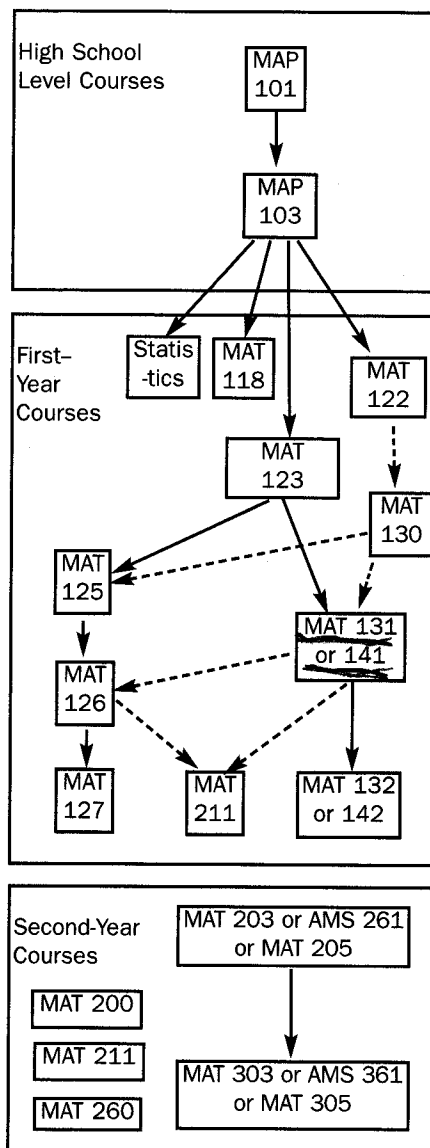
High School Level Courses

MAP 101

MAP 103

First–Year Courses

Statis-tics

MAT 118

MAT 122

MAT 123

MAT 130

MAT 125

MAT 131 or 141

MAT 126

MAT 127

MAT 211

MAT 132 or 142

Second-Year Courses

MAT 200

MAT 211

MAT 260

MAT 203 or AMS 261 or MAT 205

MAT 303 or AMS 361 or MAT 305